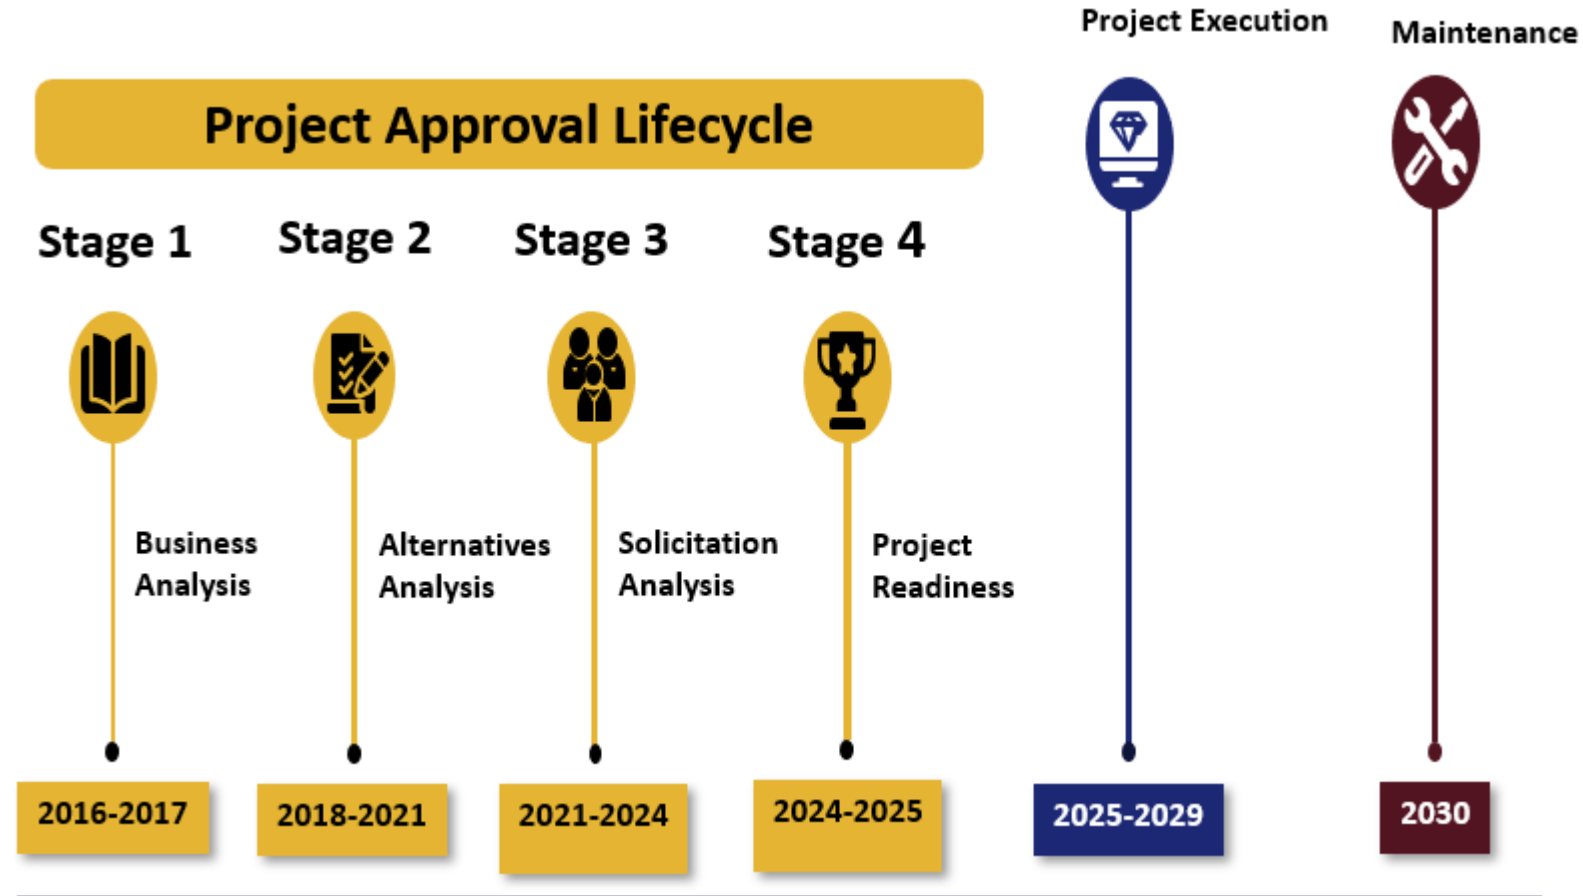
Project Approval Lifecycle

Stage 1

Business Analysis

2016-2017

Stage 2

Alternatives Analysis

2018-2021

Stage 3

Solicitation Analysis

2021-2024

Stage 4

Project Readiness

2024-2025

Project Execution

2025-2029

Maintenance

2030